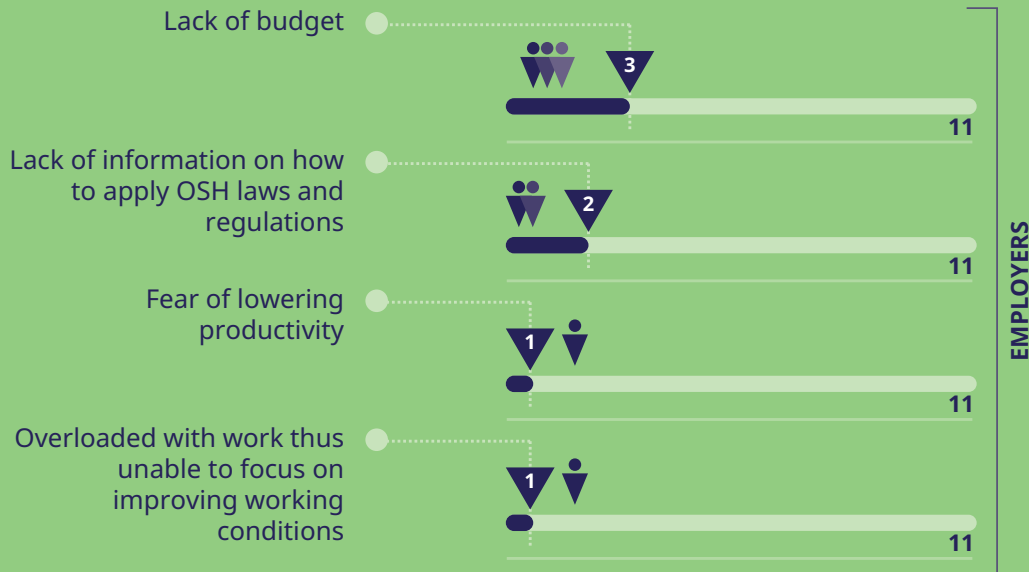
Lack of budget

3

11

Lack of information on how to apply OSH laws and regulations

2

11

Fear of lowering productivity

1

11

Overloaded with work thus unable to focus on improving working conditions

1

11

EMPLOYERS